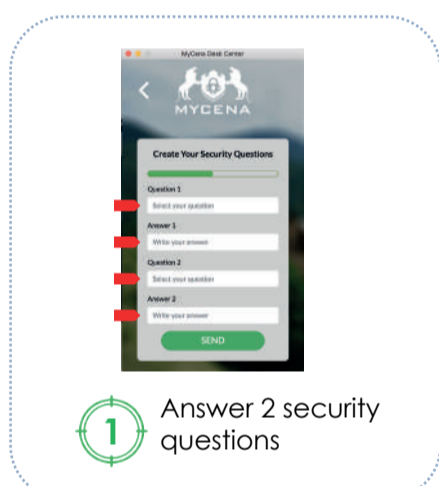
MyCena Desk Center

<

MYCENA

Create Your Security Questions

Question 1

Select your question

Answer 1

Write your answer

Question 2

Select your question

Answer 2

Write your answer

SEND

1

Answer 2 security questions